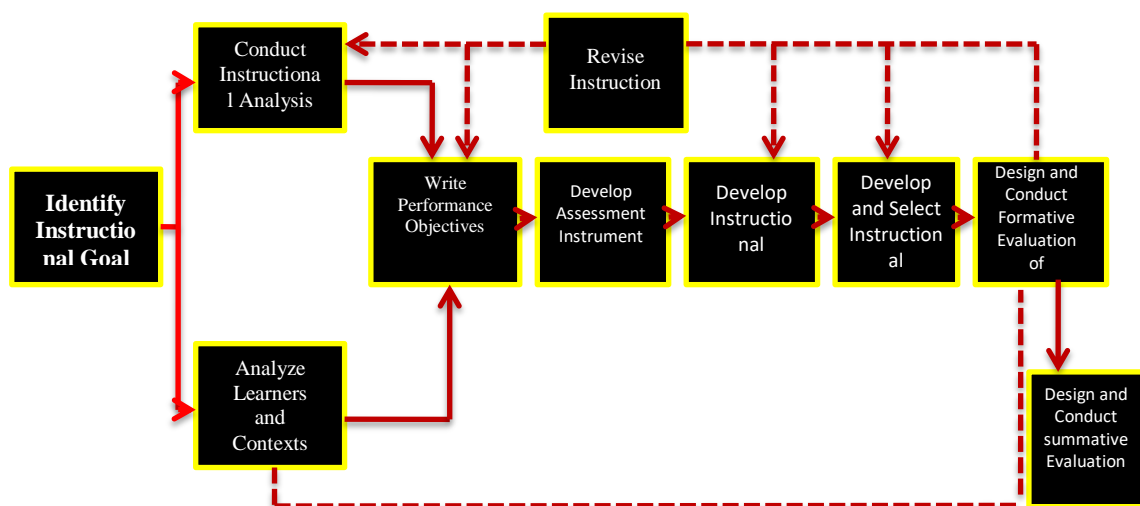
Conduct Instructiona l Analysis

Revise Instruction

Identify Instructio nal Goal

Write Performance Objectives

Develop Assessment Instrument

Develop Instructio nal

Develop and Select Instruction al

Design and Conduct Formative Evaluation of

Analyze Learners and Contexts

Design and Conduct summative Evaluation